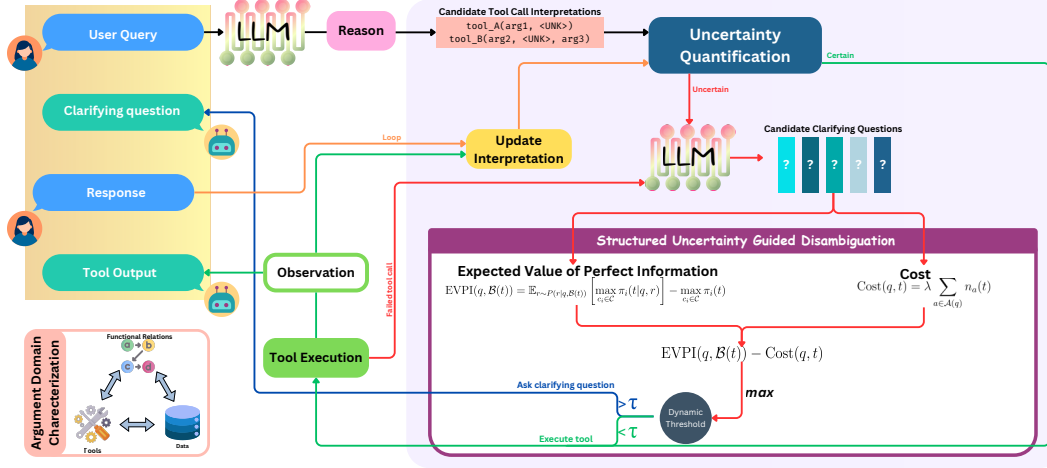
User Query

Clarifying question

Response

Tool Output

LLM

Reason

Candidate Tool Call Interpretations
tool_A(arg1, <UNK>)
tool_B(arg2, <UNK>, arg3)

Uncertainty Quantification

Certain

Uncertain

Loop

Update Interpretation

LLM

Candidate Clarifying Questions

? ? ? ? ?

Observation

Failed tool call

Structured Uncertainty Guided Disambiguation

Expected Value of Perfect Information

$\mathrm{EVPI}(q, \mathcal{B}(t)) = \mathbb{E}_{r \sim P(r|q,\mathcal{B}(t))} \left[ \max_{c_i \in \mathcal{C}} \pi_i(t|q,r) \right] - \max_{c_i \in \mathcal{C}} \pi_i(t)$

Cost

$\mathrm{Cost}(q,t) = \lambda \sum_{a \in \mathcal{A}(q)} n_a(t)$

$\mathrm{EVPI}(q, \mathcal{B}(t)) - \mathrm{Cost}(q,t)$

max

Tool Execution

Ask clarifying question

$>\tau$

$<\tau$

Dynamic Threshold

Execute tool

Argument Domain Characterization

Functional Relations

a b c d

Tools

Data